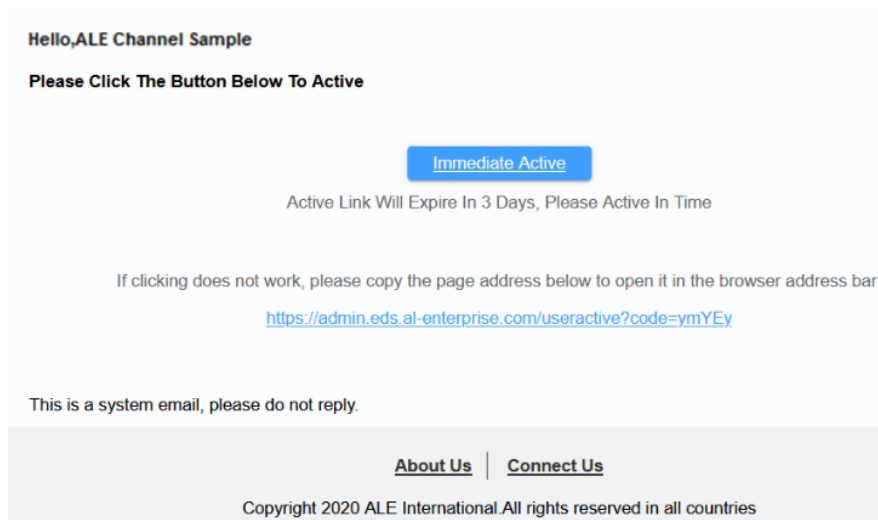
Hello,ALE Channel Sample

Please Click The Button Below To Active

Immediate Active

Active Link Will Expire In 3 Days, Please Active In Time

If clicking does not work, please copy the page address below to open it in the browser address bar

https://admin.eds.al-enterprise.com/useractive?code=ymYEy

This is a system email, please do not reply.

About Us | Connect Us

Copyright 2020 ALE International.All rights reserved in all countries